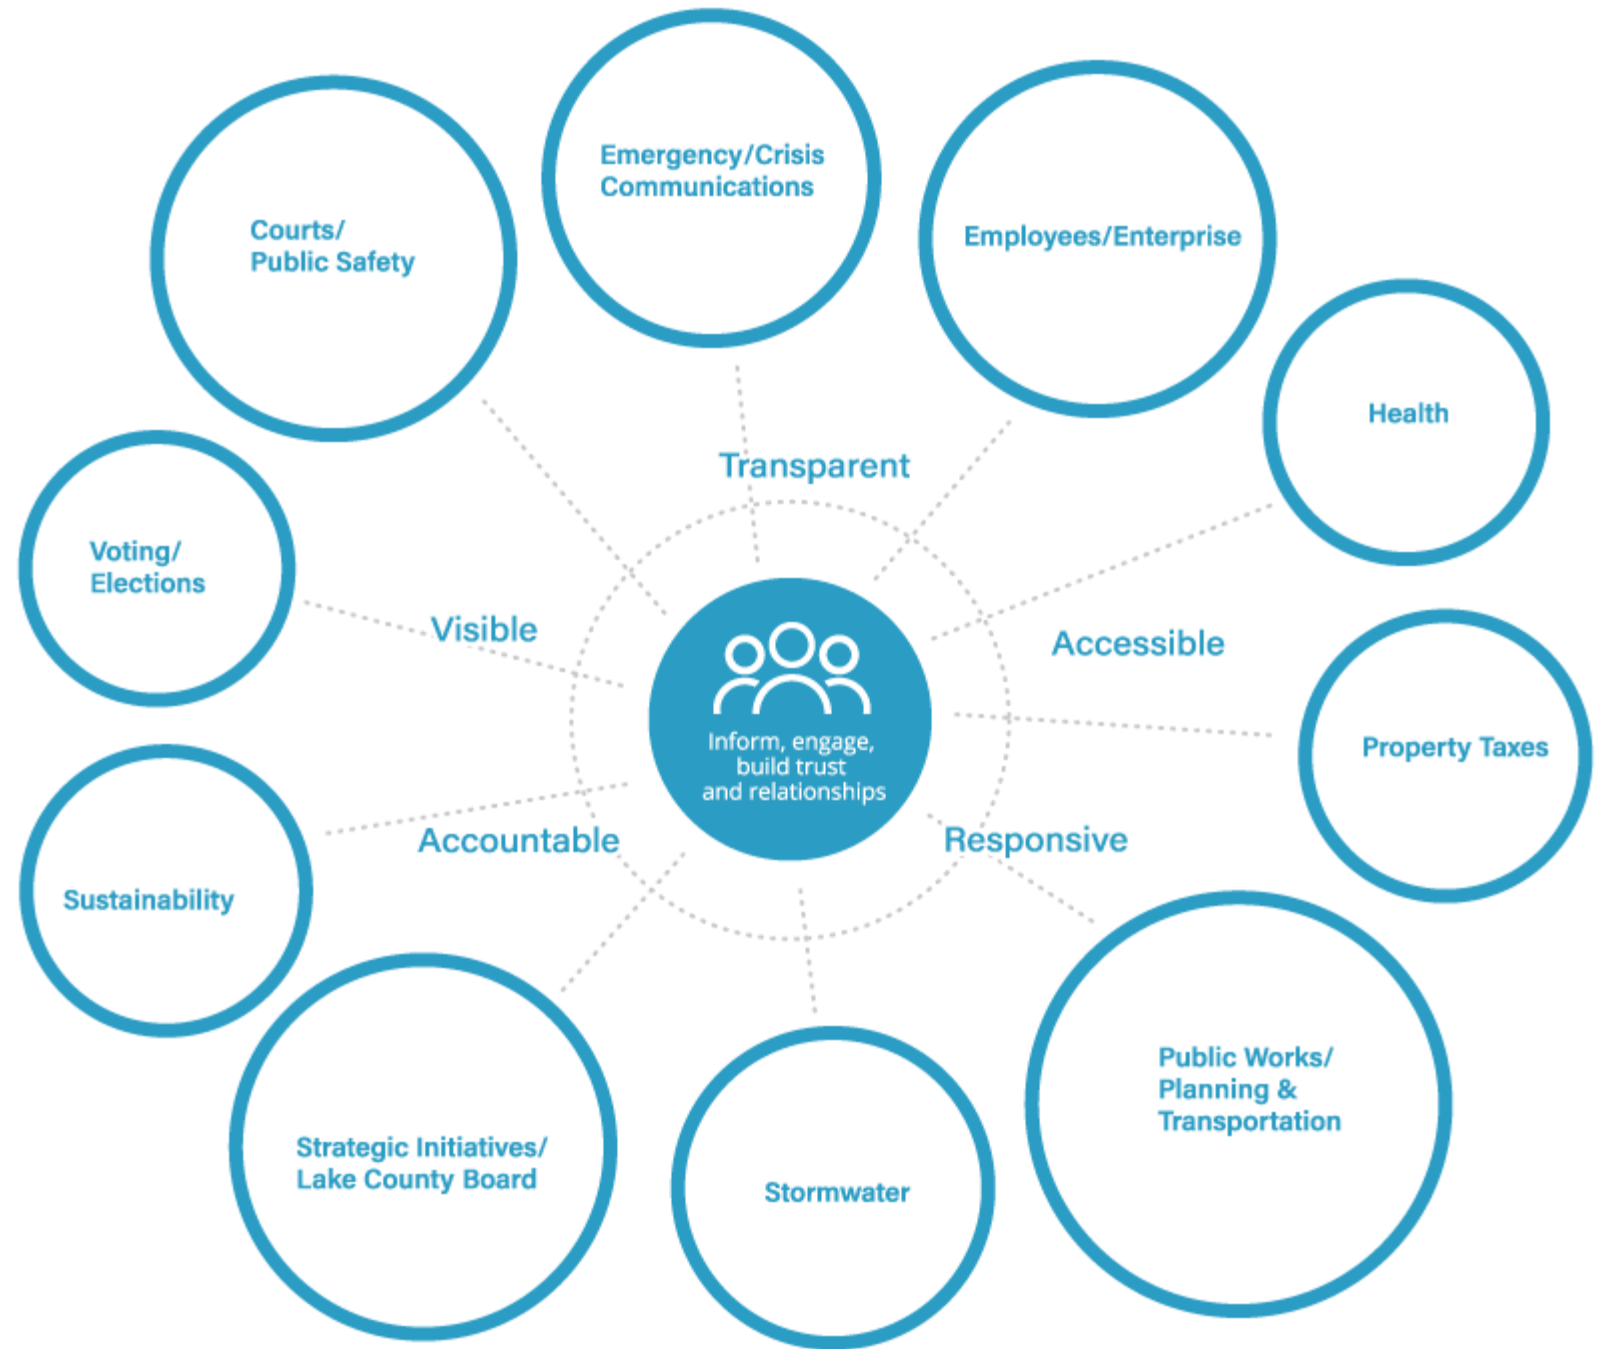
Emergency/Crisis Communications

Courts/ Public Safety

Employees/Enterprise

Health

Transparent

Voting/ Elections

Visible

Accessible

Inform, engage, build trust and relationships

Property Taxes

Accountable

Responsive

Sustainability

Public Works/ Planning & Transportation

Strategic Initiatives/ Lake County Board

Stormwater